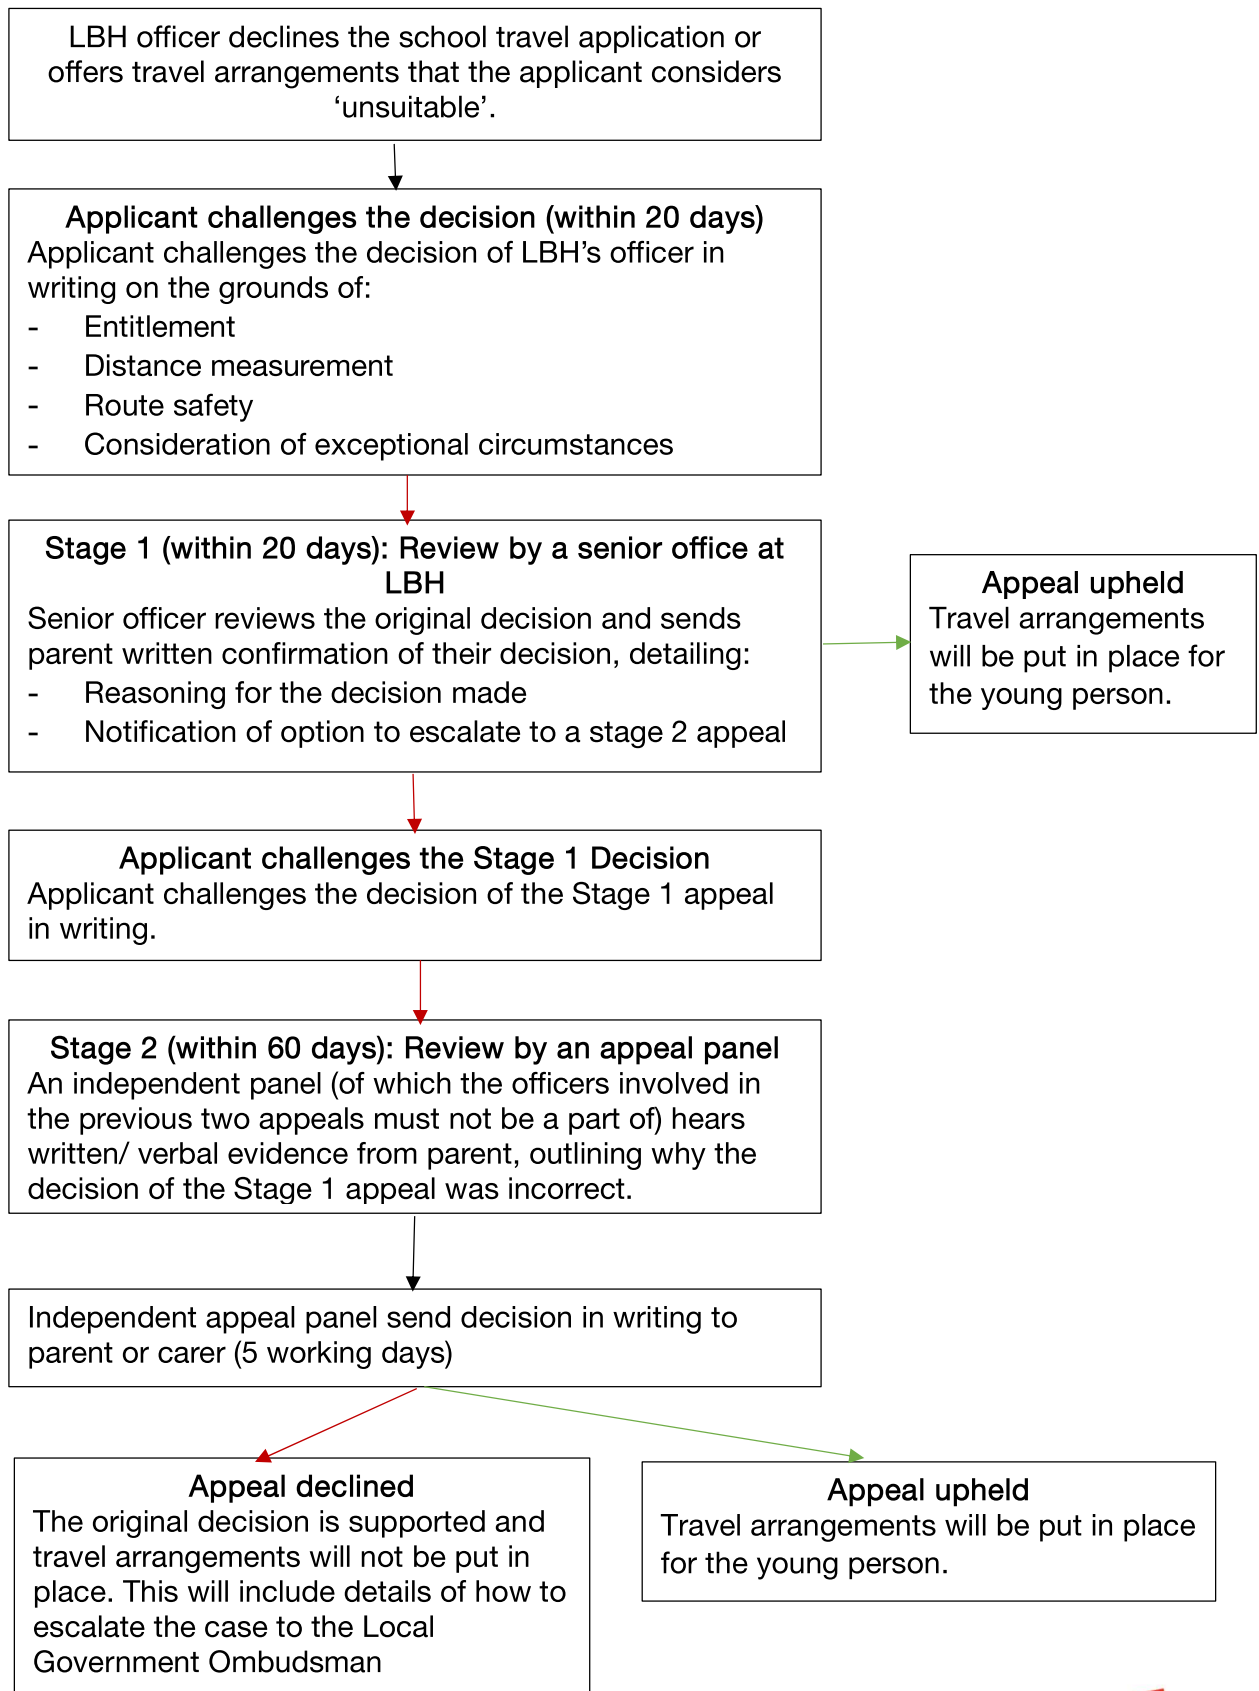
LBH officer declines the school travel application or offers travel arrangements that the applicant considers ‘unsuitable’.

Applicant challenges the decision (within 20 days)
Applicant challenges the decision of LBH’s officer in writing on the grounds of:
- Entitlement
- Distance measurement
- Route safety
- Consideration of exceptional circumstances

Stage 1 (within 20 days): Review by a senior office at LBH
Senior officer reviews the original decision and sends parent written confirmation of their decision, detailing:
- Reasoning for the decision made
- Notification of option to escalate to a stage 2 appeal

Appeal upheld
Travel arrangements will be put in place for the young person.

Applicant challenges the Stage 1 Decision
Applicant challenges the decision of the Stage 1 appeal in writing.

Stage 2 (within 60 days): Review by an appeal panel
An independent panel (of which the officers involved in the previous two appeals must not be a part of) hears written/ verbal evidence from parent, outlining why the decision of the Stage 1 appeal was incorrect.

Independent appeal panel send decision in writing to parent or carer (5 working days)

Appeal declined
The original decision is supported and travel arrangements will not be put in place. This will include details of how to escalate the case to the Local Government Ombudsman

Appeal upheld
Travel arrangements will be put in place for the young person.